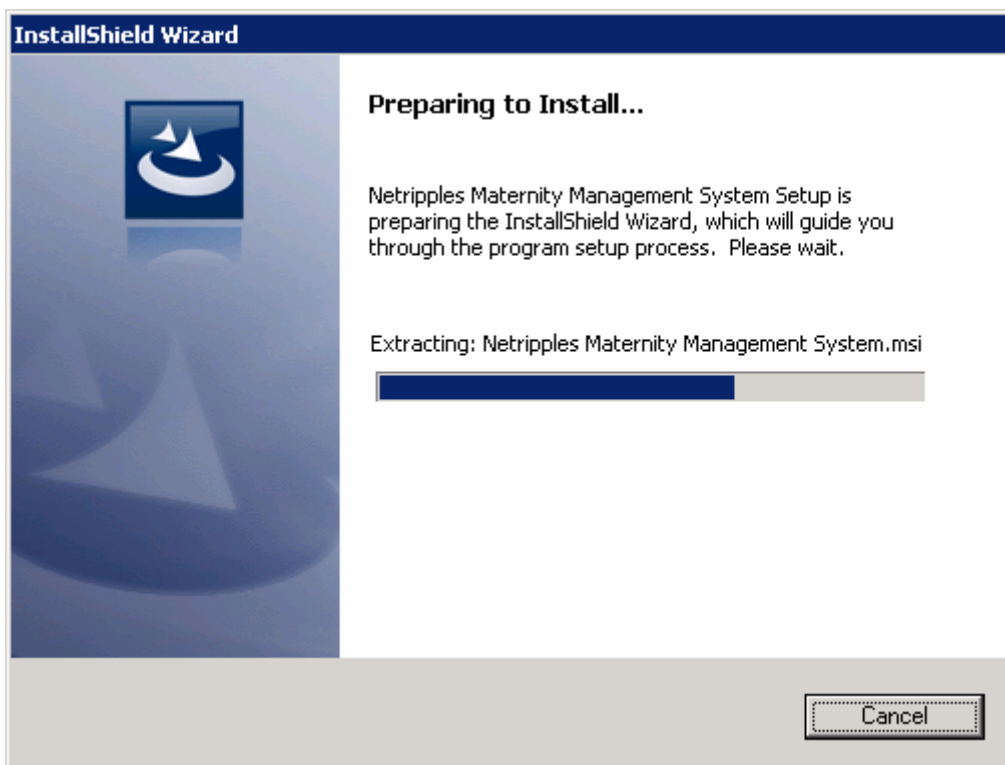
InstallShield Wizard

Preparing to Install...

Netripples Maternity Management System Setup is preparing the InstallShield Wizard, which will guide you through the program setup process. Please wait.

Extracting: Netripples Maternity Management System.msi

Cancel